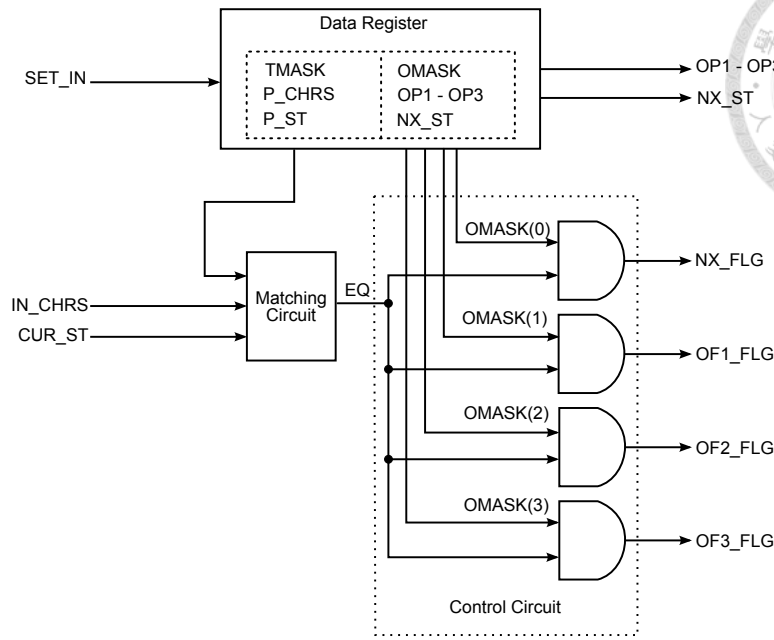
Data Register

SET_IN

TMASK
P_CHRS
P_ST

OMASK
OP1 - OP3
NX_ST

OP1 - OP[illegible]
NX_ST

OMASK(0)
NX_FLG

IN_CHRS
CUR_ST

Matching Circuit

EQ

OMASK(1)
OF1_FLG

OMASK(2)
OF2_FLG

OMASK(3)
OF3_FLG

Control Circuit